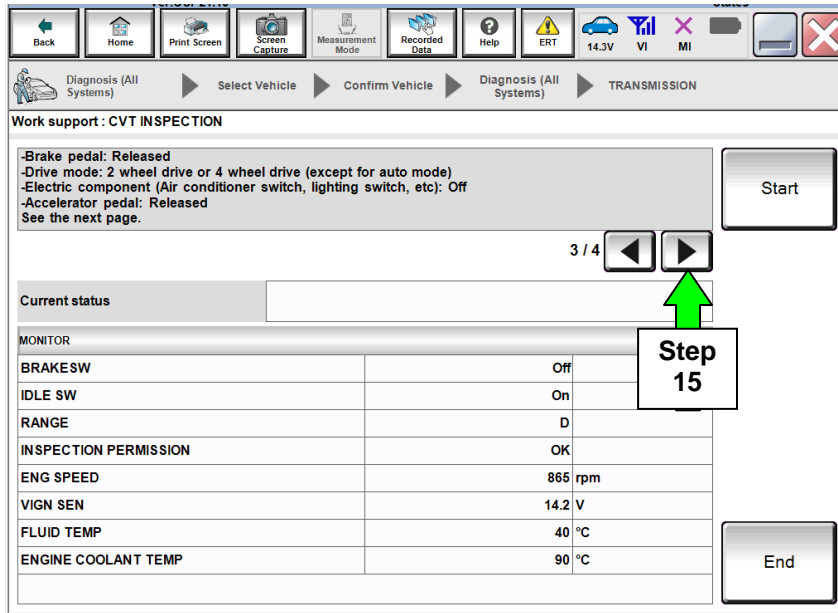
Back Home Print Screen Screen Capture Measurement Mode Recorded Data Help ERT 14.3V VI MI

Diagnosis (All Systems) Select Vehicle Confirm Vehicle Diagnosis (All Systems) TRANSMISSION

Work support : CVT INSPECTION

-Brake pedal: Released
-Drive mode: 2 wheel drive or 4 wheel drive (except for auto mode)
-Electric component (Air conditioner switch, lighting switch, etc): Off
-Accelerator pedal: Released
See the next page.

Start

3 / 4

Current status

Step 15

| MONITOR | | |
|---|---|---|
| BRAKESW | Off | |
| IDLE SW | On | |
| RANGE | D | |
| INSPECTION PERMISSION | OK | |
| ENG SPEED | 865 | rpm |
| VIGN SEN | 14.2 | V |
| FLUID TEMP | 40 | °C |
| ENGINE COOLANT TEMP | 90 | °C |

End